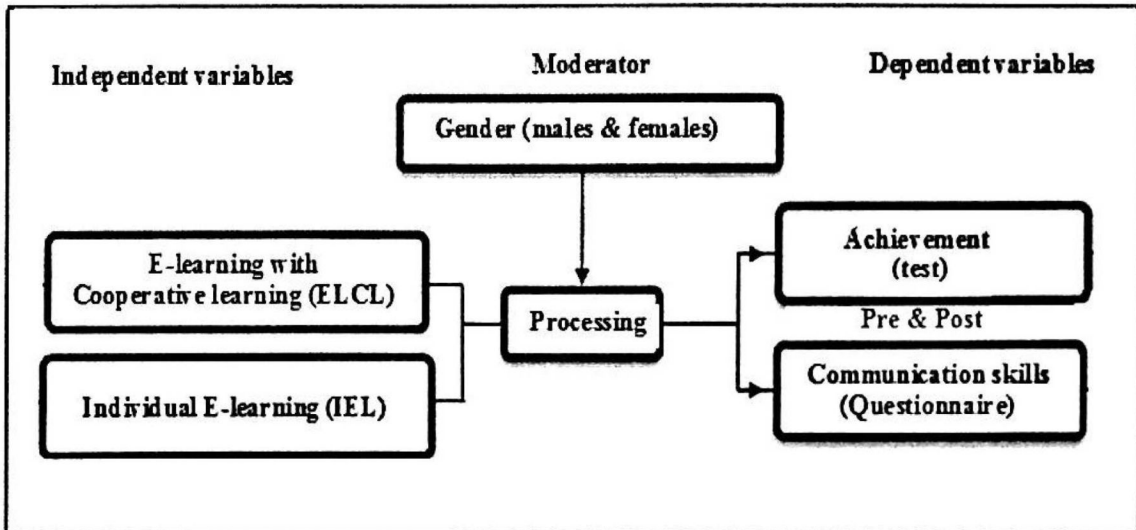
Independent variables

Moderator

Dependent variables

Gender (males & females)

E-learning with Cooperative learning (ELCL)

Individual E-learning (IEL)

Processing

Achievement (test)

Pre & Post

Communication skills (Questionnaire)